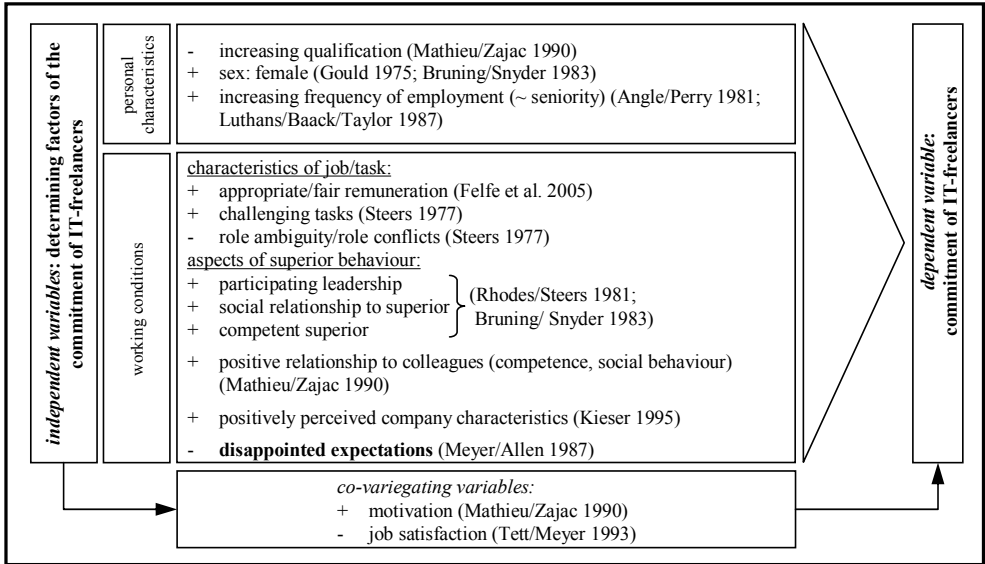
independent variables: determining factors of the commitment of IT-freelancers

personal characteristics

- increasing qualification (Mathieu/Zajac 1990)
+ sex: female (Gould 1975; Bruning/Snyder 1983)
+ increasing frequency of employment (~ seniority) (Angle/Perry 1981; Luthans/Baack/Taylor 1987)

working conditions

characteristics of job/task:
+ appropriate/fair remuneration (Felfe et al. 2005)
+ challenging tasks (Steers 1977)
- role ambiguity/role conflicts (Steers 1977)
aspects of superior behaviour:
+ participating leadership
+ social relationship to superior
+ competent superior
(Rhodes/Steers 1981; Bruning/ Snyder 1983)
+ positive relationship to colleagues (competence, social behaviour) (Mathieu/Zajac 1990)
+ positively perceived company characteristics (Kieser 1995)
- **disappointed expectations** (Meyer/Allen 1987)

co-variegating variables:
+ motivation (Mathieu/Zajac 1990)
- job satisfaction (Tett/Meyer 1993)

dependent variable: commitment of IT-freelancers